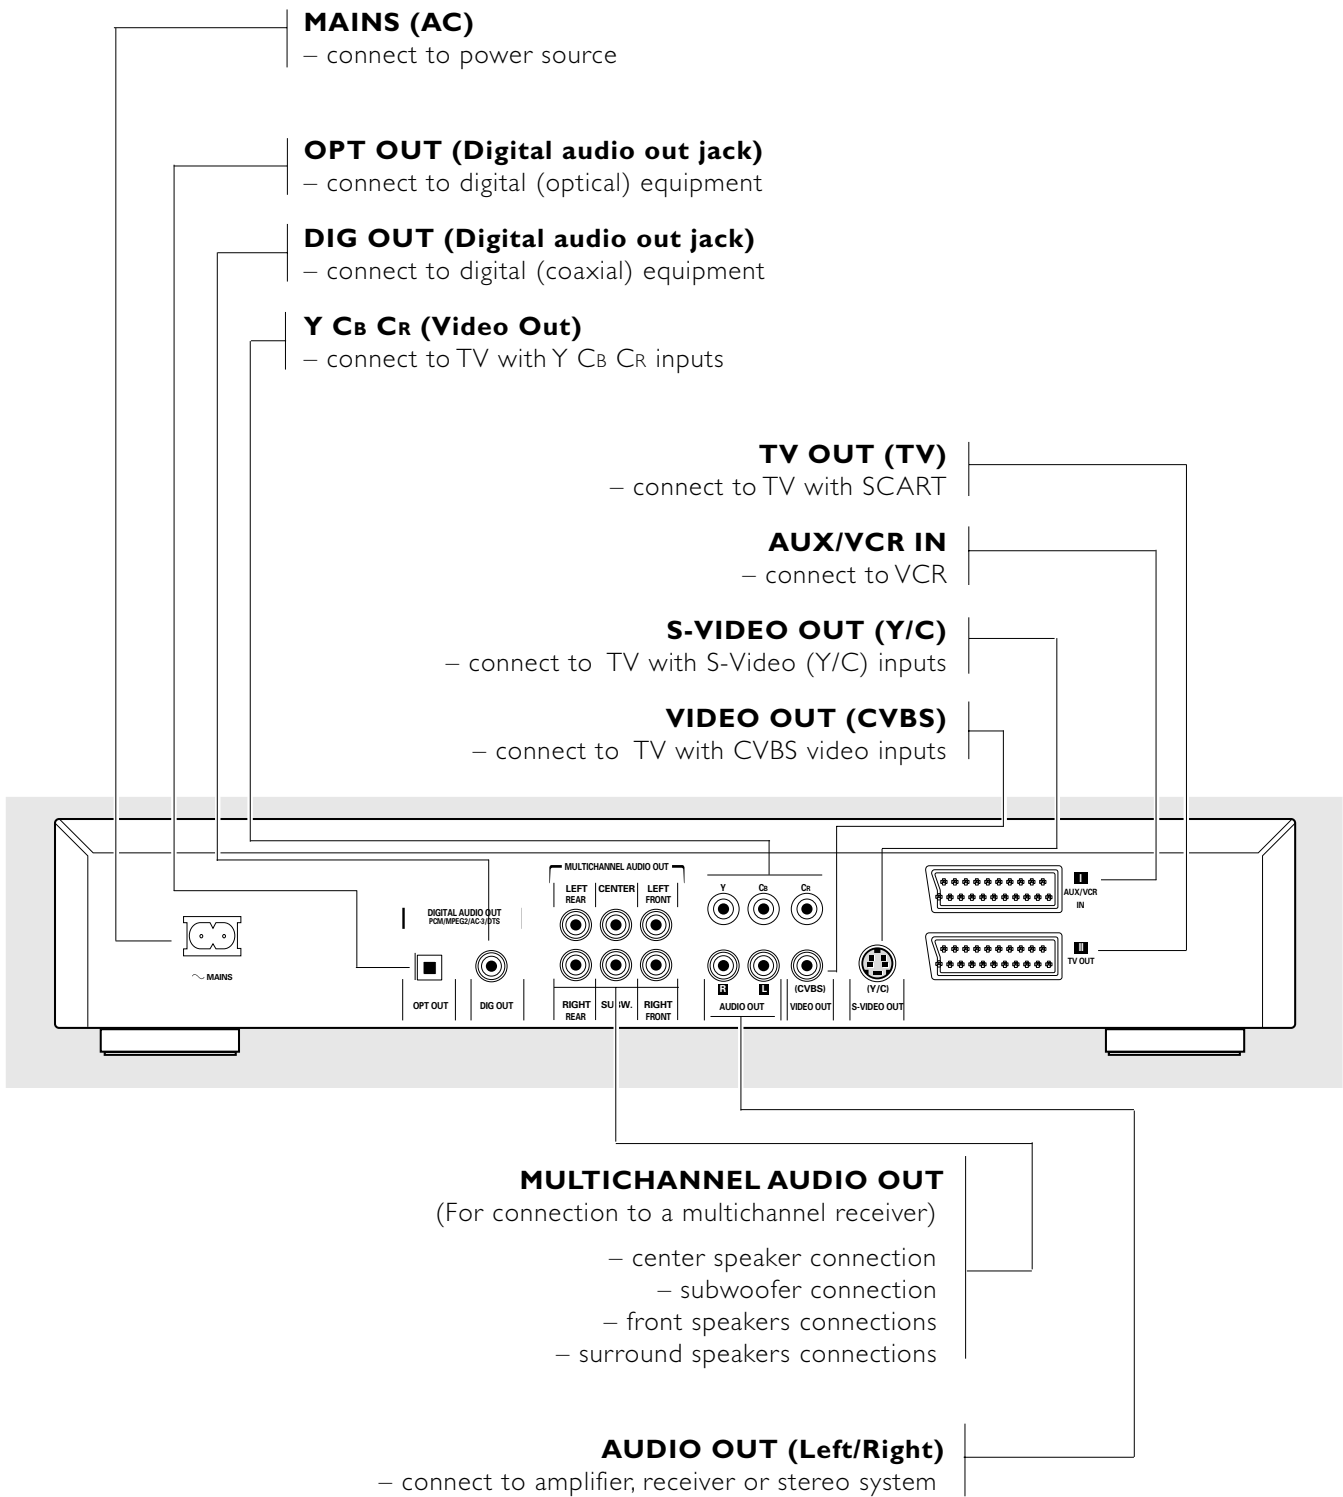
**MAINS (AC)**
– connect to power source

**OPT OUT (Digital audio out jack)**
– connect to digital (optical) equipment

**DIG OUT (Digital audio out jack)**
– connect to digital (coaxial) equipment

**Y CB CR (Video Out)**
– connect to TV with Y CB CR inputs

**TV OUT (TV)**
– connect to TV with SCART

**AUX/VCR IN**
– connect to VCR

**S-VIDEO OUT (Y/C)**
– connect to TV with S-Video (Y/C) inputs

**VIDEO OUT (CVBS)**
– connect to TV with CVBS video inputs

MULTICHANNEL AUDIO OUT

LEFT REAR | CENTER | LEFT FRONT

RIGHT REAR | SUBW. | RIGHT FRONT

Y CB CR

DIGITAL AUDIO OUT PCM/MPEG2/AC-3/DTS

~ MAINS

OPT OUT

DIG OUT

R L

AUDIO OUT

(CVBS) VIDEO OUT

(Y/C) S-VIDEO OUT

I AUX/VCR IN

II TV OUT

**MULTICHANNEL AUDIO OUT**
(For connection to a multichannel receiver)

– center speaker connection
– subwoofer connection
– front speakers connections
– surround speakers connections

**AUDIO OUT (Left/Right)**
– connect to amplifier, receiver or stereo system